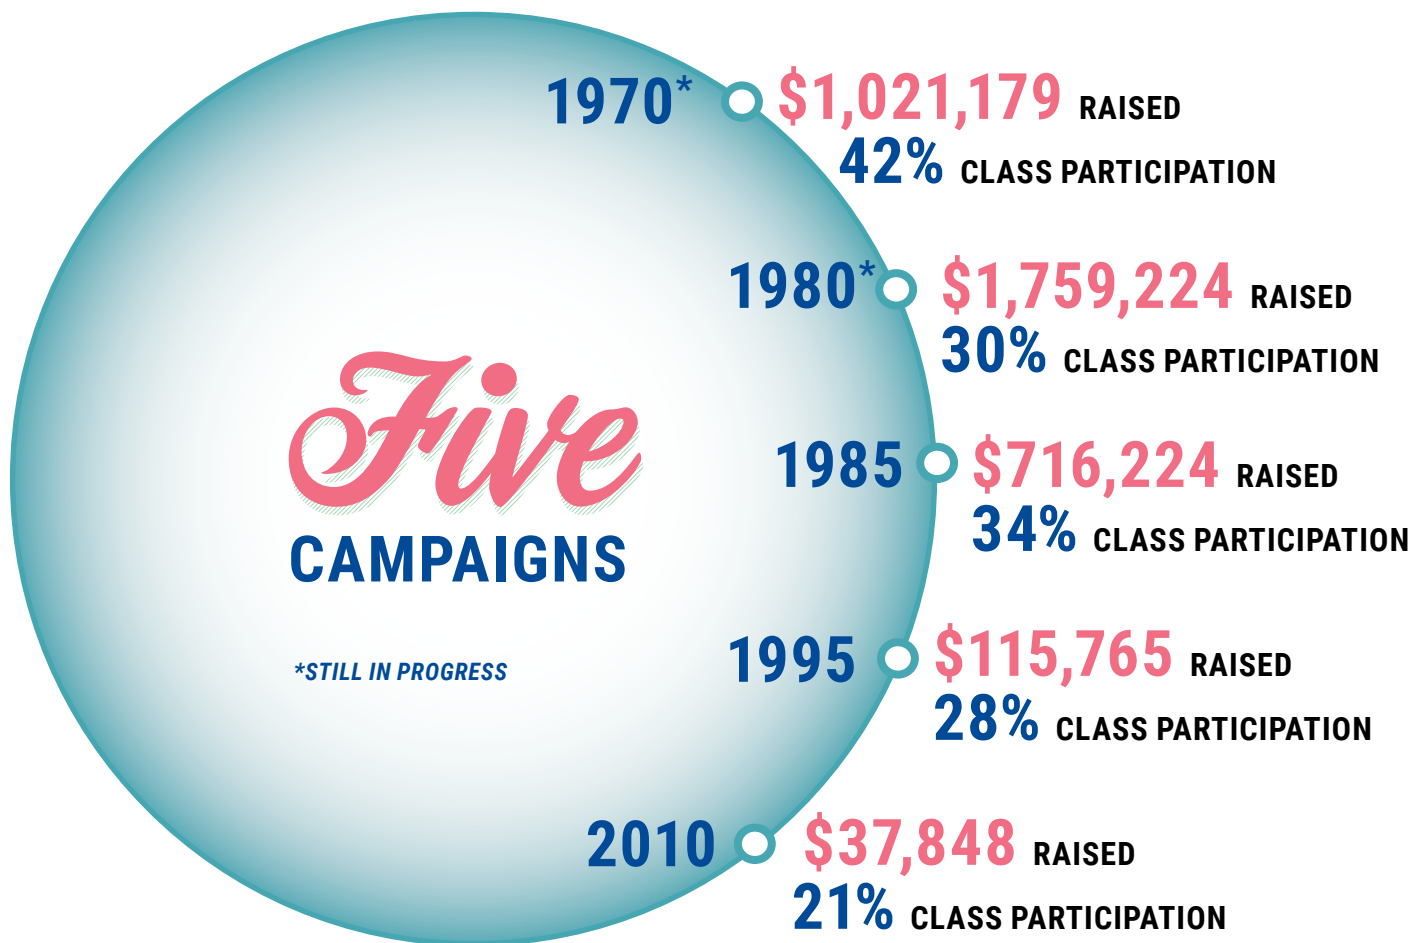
Five
CAMPAIGNS

*STILL IN PROGRESS

1970* $1,021,179 RAISED
42% CLASS PARTICIPATION

1980* $1,759,224 RAISED
30% CLASS PARTICIPATION

1985 $716,224 RAISED
34% CLASS PARTICIPATION

1995 $115,765 RAISED
28% CLASS PARTICIPATION

2010 $37,848 RAISED
21% CLASS PARTICIPATION